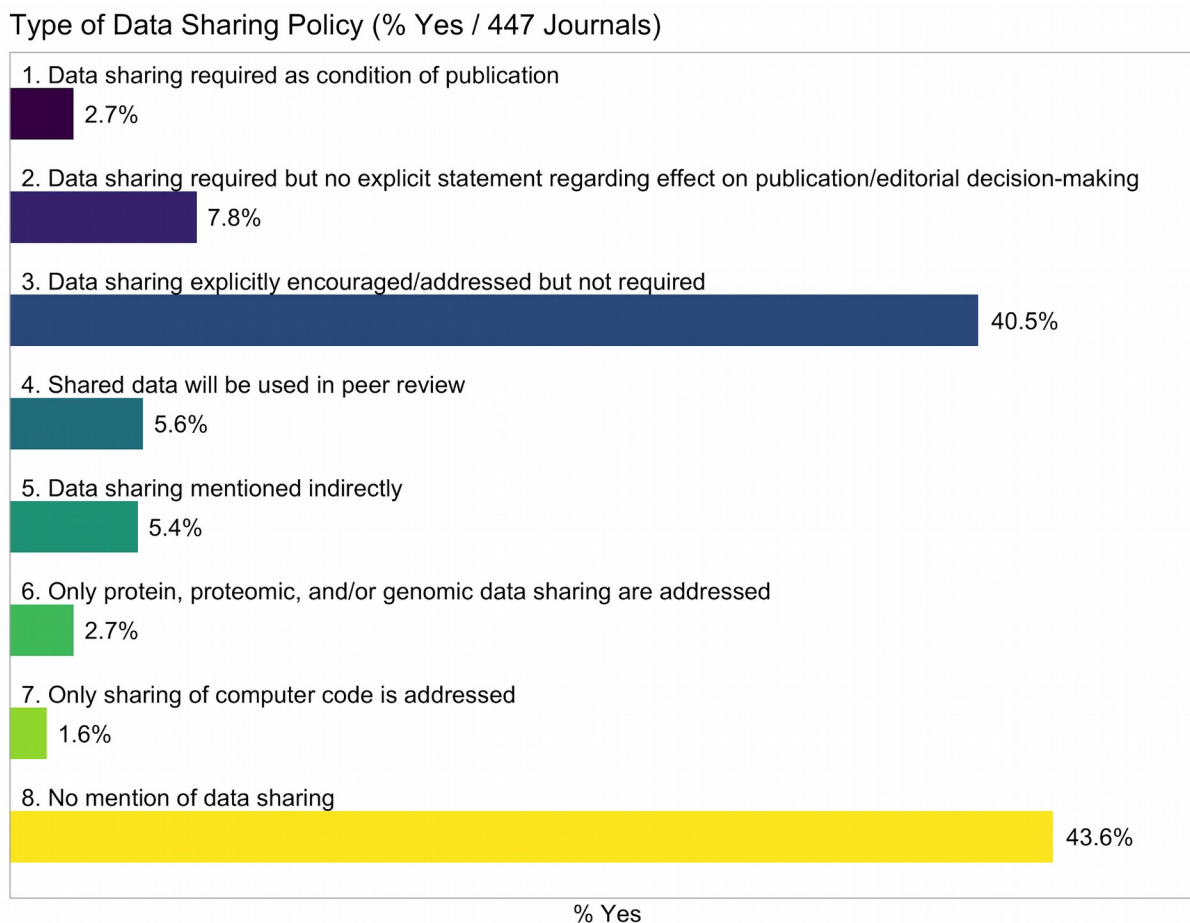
Type of Data Sharing Policy (% Yes / 447 Journals)

1. Data sharing required as condition of publication
2.7%

2. Data sharing required but no explicit statement regarding effect on publication/editorial decision-making
7.8%

3. Data sharing explicitly encouraged/addressed but not required
40.5%

4. Shared data will be used in peer review
5.6%

5. Data sharing mentioned indirectly
5.4%

6. Only protein, proteomic, and/or genomic data sharing are addressed
2.7%

7. Only sharing of computer code is addressed
1.6%

8. No mention of data sharing
43.6%

% Yes